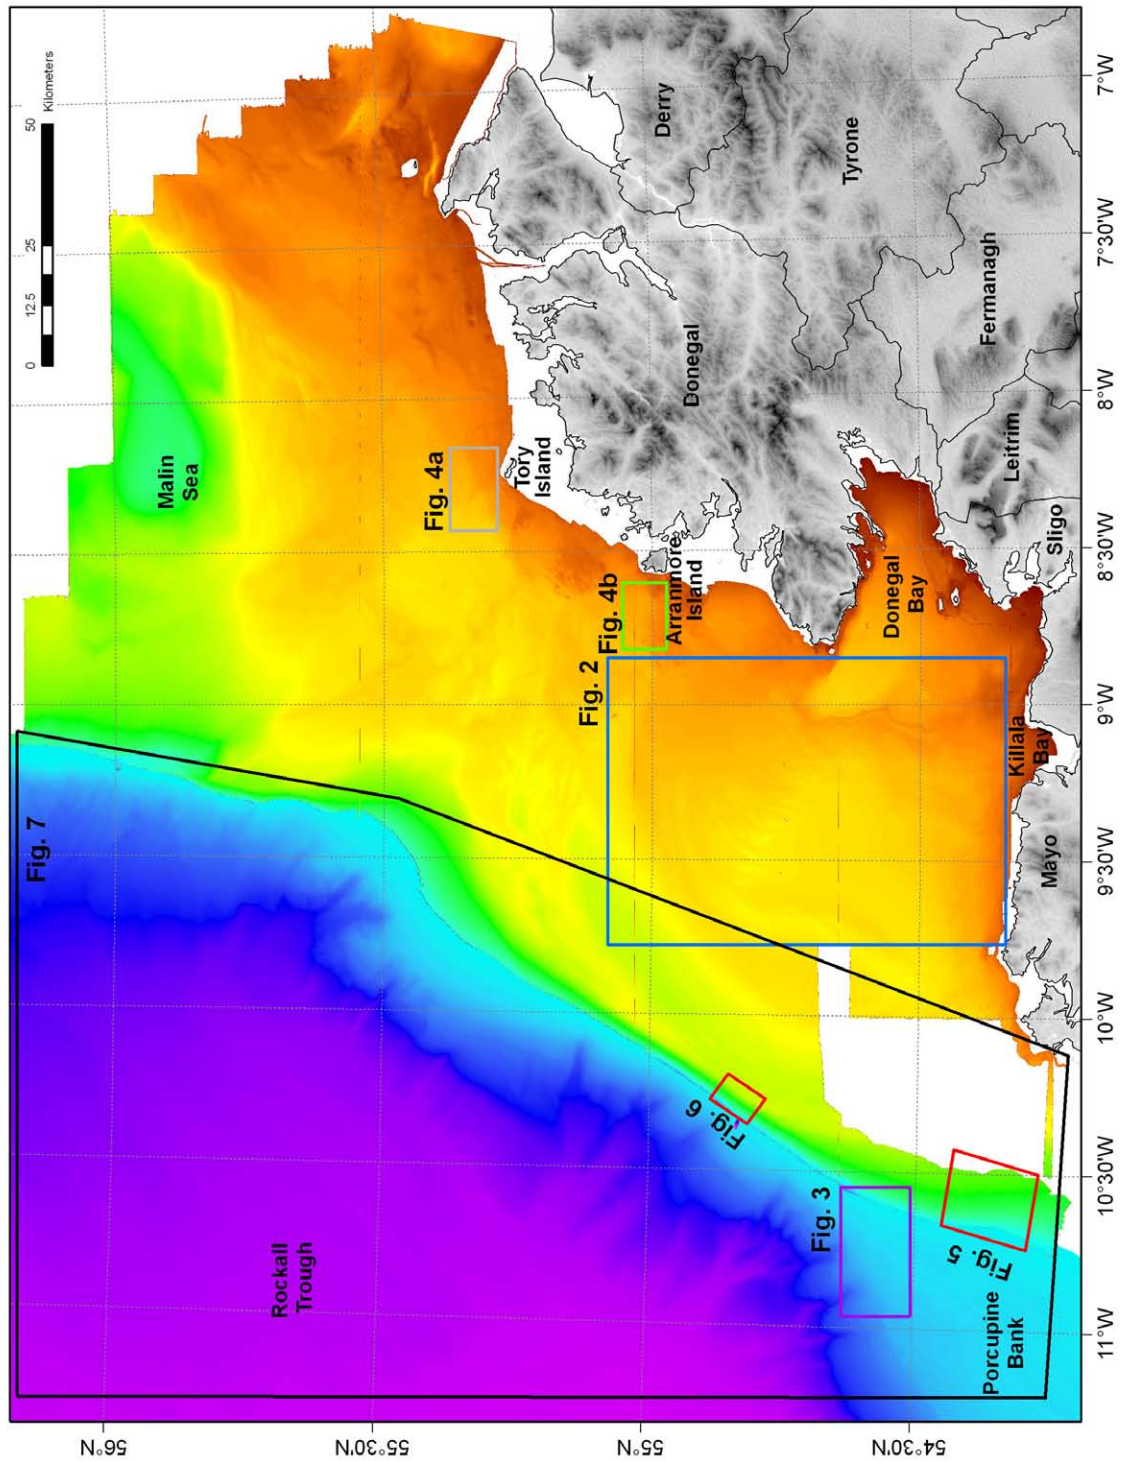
Kilometers
0
12.5
25
50
7°W
7°30'W
8°W
8°30'W
9°W
9°30'W
10°W
10°30'W
11°W
Derry
Tyrone
Fermanagh
Donegal
Leitrim
Sligo
Tory Island
Arranmore Island
Donegal Bay
Killala Bay
Mayo
Malin Sea
Fig. 4a
Fig. 4b
Fig. 2
Fig. 7
Fig. 6
Fig. 3
Fig. 5
Rockall Trough
Porcupine Bank
56°N
55°30'N
55°N
54°30'N